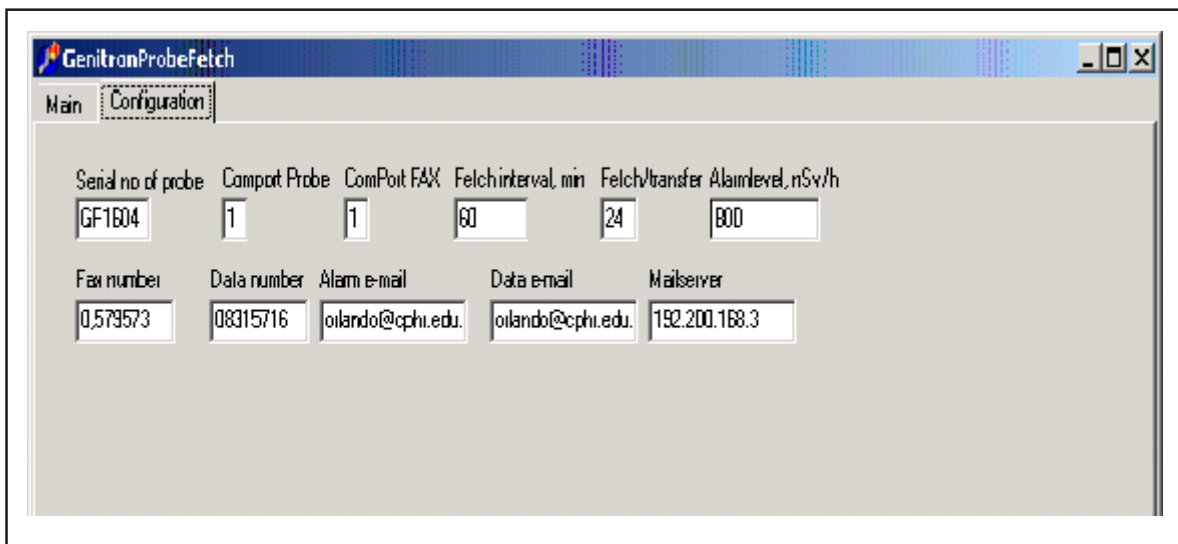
GenitronProbeFetch

Main Configuration

Serial no of probe Comport Probe ComPort FAX Fetch interval, min Fetch/transfer Alarmlevel, nSv/h

GF1604 1 1 60 24 800

Fax number Data number Alarm e-mail Data e-mail Mailserver

0,579573 08315716 orlando@cphr.edu. orlando@cphr.edu. 192.200.168.3